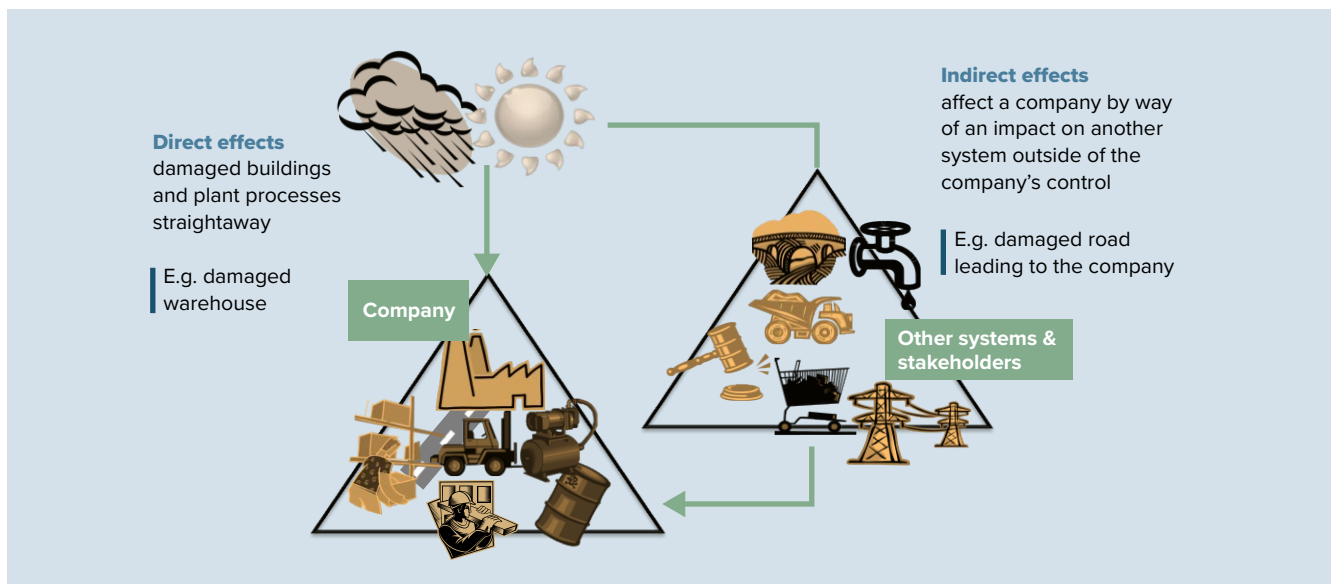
Direct effects
damaged buildings and plant processes straightaway

E.g. damaged warehouse

Company

Indirect effects
affect a company by way of an impact on another system outside of the company's control

E.g. damaged road leading to the company

Other systems & stakeholders